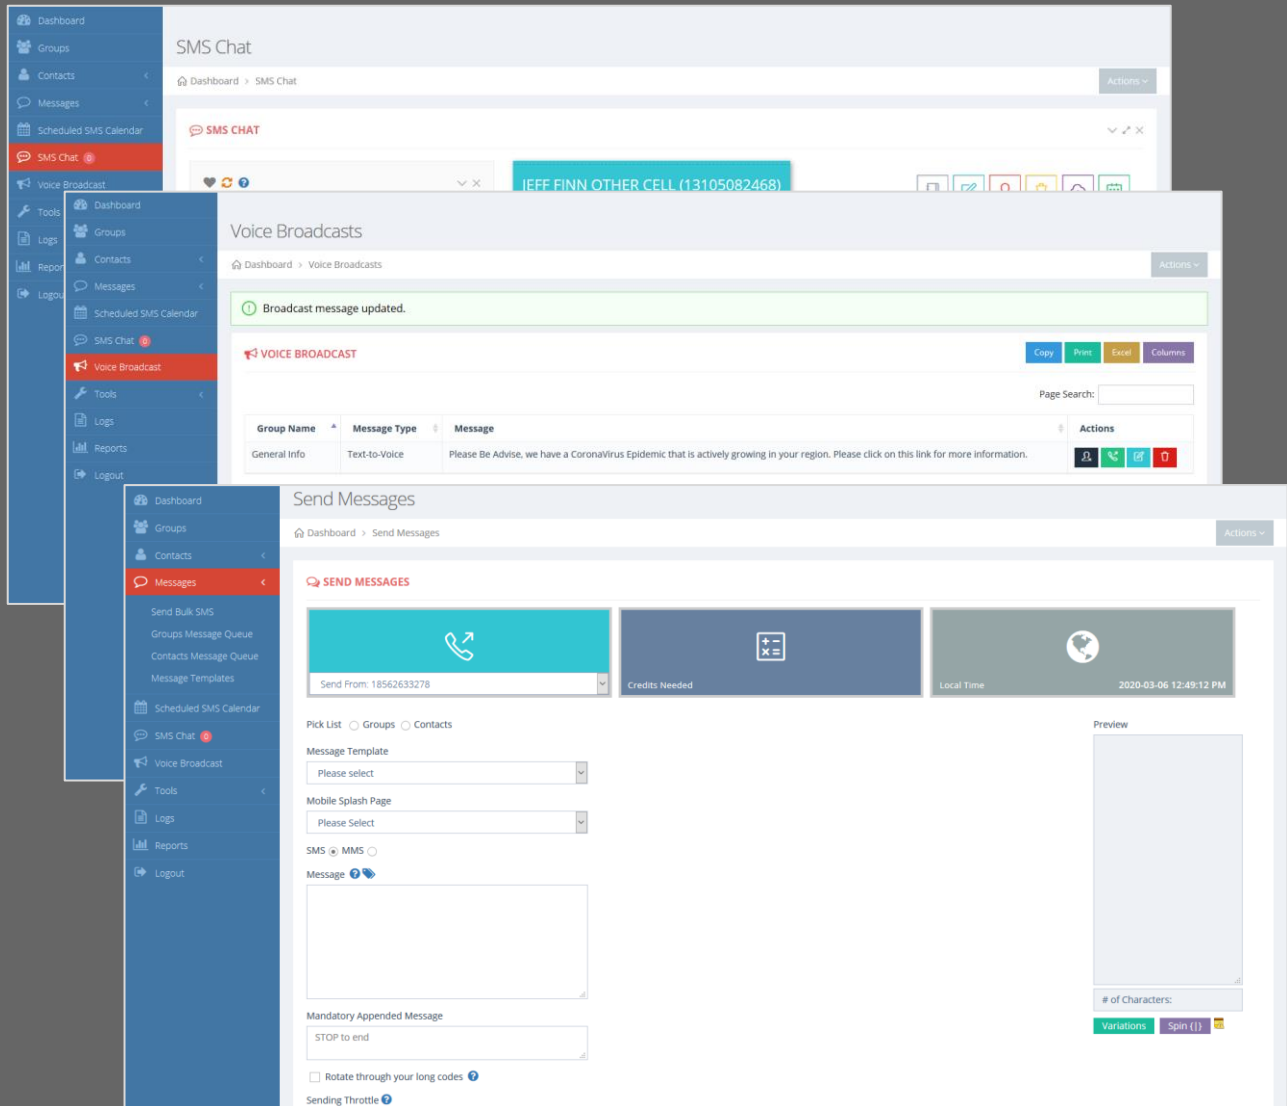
Dashboard
Groups
Contacts
Messages
Scheduled SMS Calendar
SMS Chat 0
Voice Broadcast
Tools
Logs
Repor
Logou

SMS Chat
Dashboard > SMS Chat
Actions

SMS CHAT

JEFF FINN OTHER CELL (13105082468)

Dashboard
Groups
Contacts
Messages
Scheduled SMS Calendar
SMS Chat 0
Voice Broadcast
Tools
Logs
Reports
Logout

Voice Broadcasts
Dashboard > Voice Broadcasts
Actions

Broadcast message updated.

VOICE BROADCAST
Copy Print Excel Columns

Page Search:

| Group Name | Message Type | Message | Actions |
|---|---|---|---|
| General Info | Text-to-Voice | Please Be Advise, we have a CoronaVirus Epidemic that is actively growing in your region. Please click on this link for more information. | |

Dashboard
Groups
Contacts
Messages
Send Bulk SMS
Groups Message Queue
Contacts Message Queue
Message Templates
Scheduled SMS Calendar
SMS Chat 0
Voice Broadcast
Tools
Logs
Reports
Logout

Send Messages
Dashboard > Send Messages
Actions

SEND MESSAGES

Send From: 18562633278
Credits Needed
Local Time 2020-03-06 12:49:12 PM

Pick List Groups Contacts
Message Template
Please select
Mobile Splash Page
Please Select
SMS MMS
Message
Mandatory Appended Message
STOP to end
Rotate through your long codes
Sending Throttle

Preview
# of Characters:
Variations Spin {|}